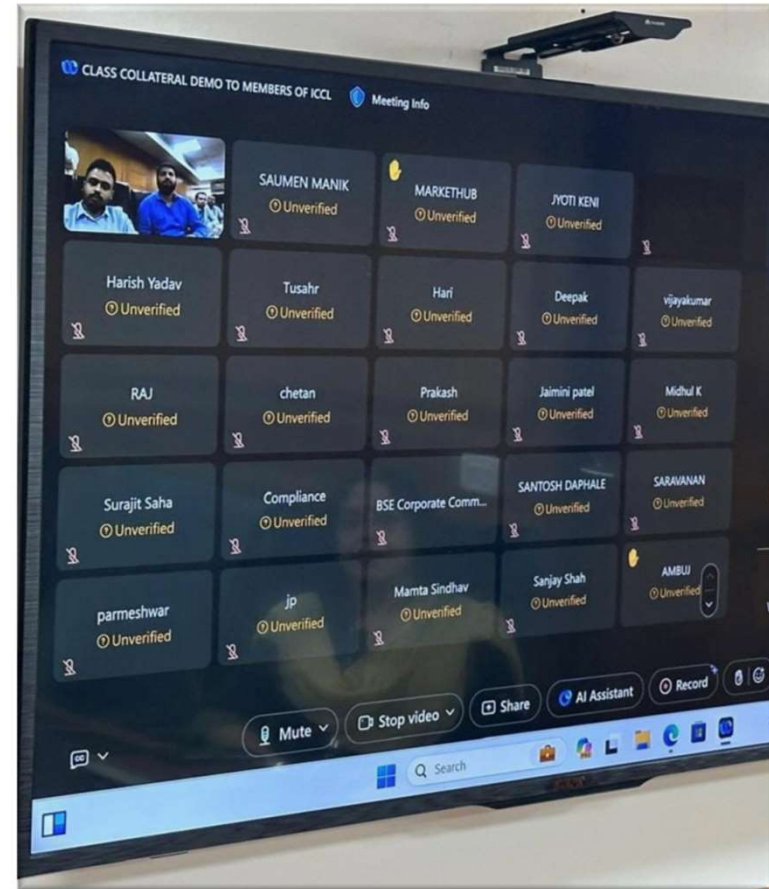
CLASS COLLATERAL DEMO TO MEMBERS OF ICCL
Meeting Info

SAUMEN MANIK
Unverified

MARKETHUB
Unverified

JYOTI KENI
Unverified

Harish Yadav
Unverified

Tusahr
Unverified

Hari
Unverified

Deepak
Unverified

vijayakumar
Unverified

RAJ
Unverified

chetan
Unverified

Prakash
Unverified

Jaimini patel
Unverified

Midhul K
Unverified

Surajit Saha
Unverified

Compliance
Unverified

BSE Corporate Comm...

SANTOSH DAPHALE
Unverified

SARAVANAN
Unverified

parmeshwar
Unverified

jp
Unverified

Mamta Sindhav
Unverified

Sanjay Shah
Unverified

AMBUJ
Unverified

Mute
Stop video
Share
AI Assistant
Record

Search